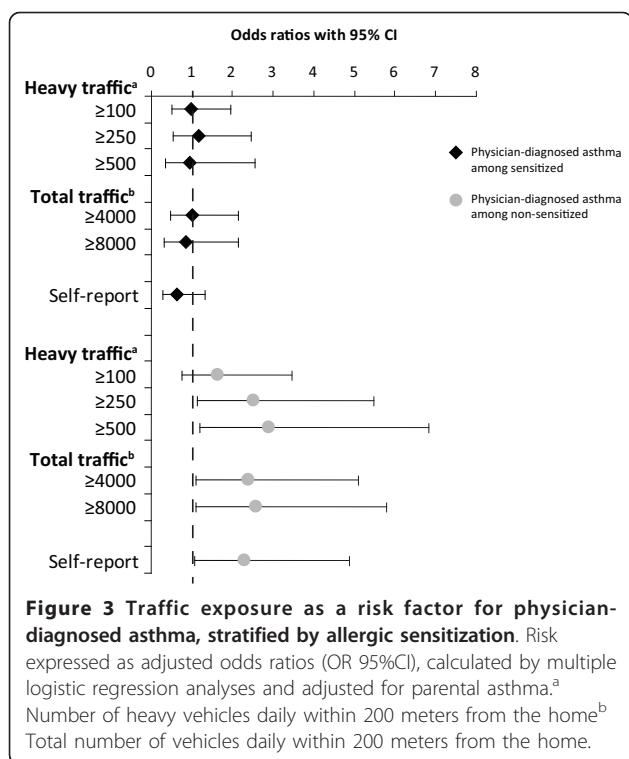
Odds ratios with 95% CI

0 1 2 3 4 5 6 7 8

Heavy traffic$^{a}$
≥100
≥250
≥500
Total traffic$^{b}$
≥4000
≥8000
Self-report

Heavy traffic$^{a}$
≥100
≥250
≥500
Total traffic$^{b}$
≥4000
≥8000
Self-report

Physician-diagnosed asthma among sensitized

Physician-diagnosed asthma among non-sensitized

**Figure 3 Traffic exposure as a risk factor for physician-diagnosed asthma, stratified by allergic sensitization**. Risk expressed as adjusted odds ratios (OR 95%CI), calculated by multiple logistic regression analyses and adjusted for parental asthma.$^{a}$ Number of heavy vehicles daily within 200 meters from the home$^{b}$ Total number of vehicles daily within 200 meters from the home.